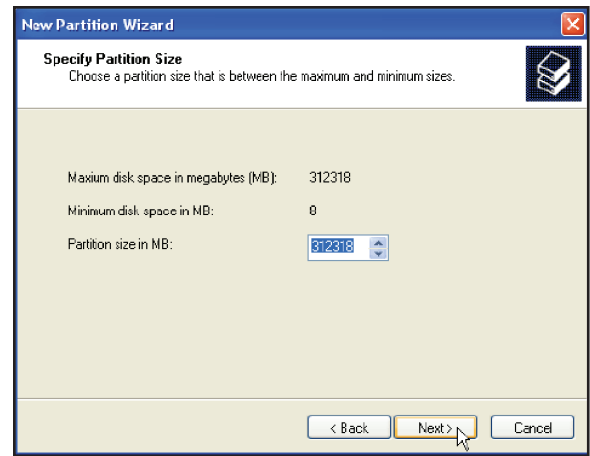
New Partition Wizard

Specify Partition Size
Choose a partition size that is between the maximum and minimum sizes.

Maxium disk space in megabytes (MB): 312318

Minimum disk space in MB: 8

Partition size in MB: 312318

< Back Next > Cancel